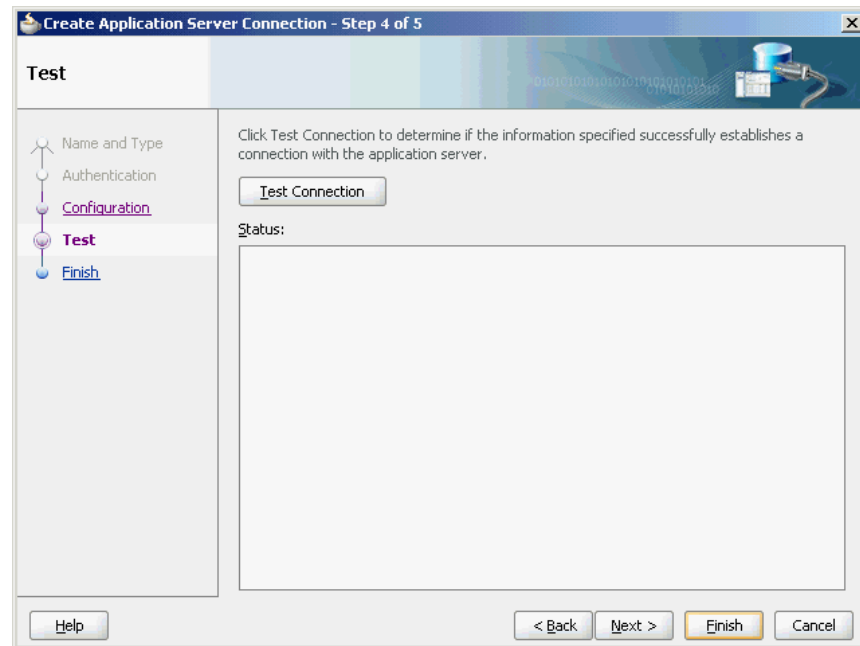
Create Application Server Connection - Step 4 of 5

Test

Name and Type
Authentication
Configuration
Test
Finish

Click Test Connection to determine if the information specified successfully establishes a connection with the application server.

Test Connection

Status:

Help

< Back

Next >

Finish

Cancel